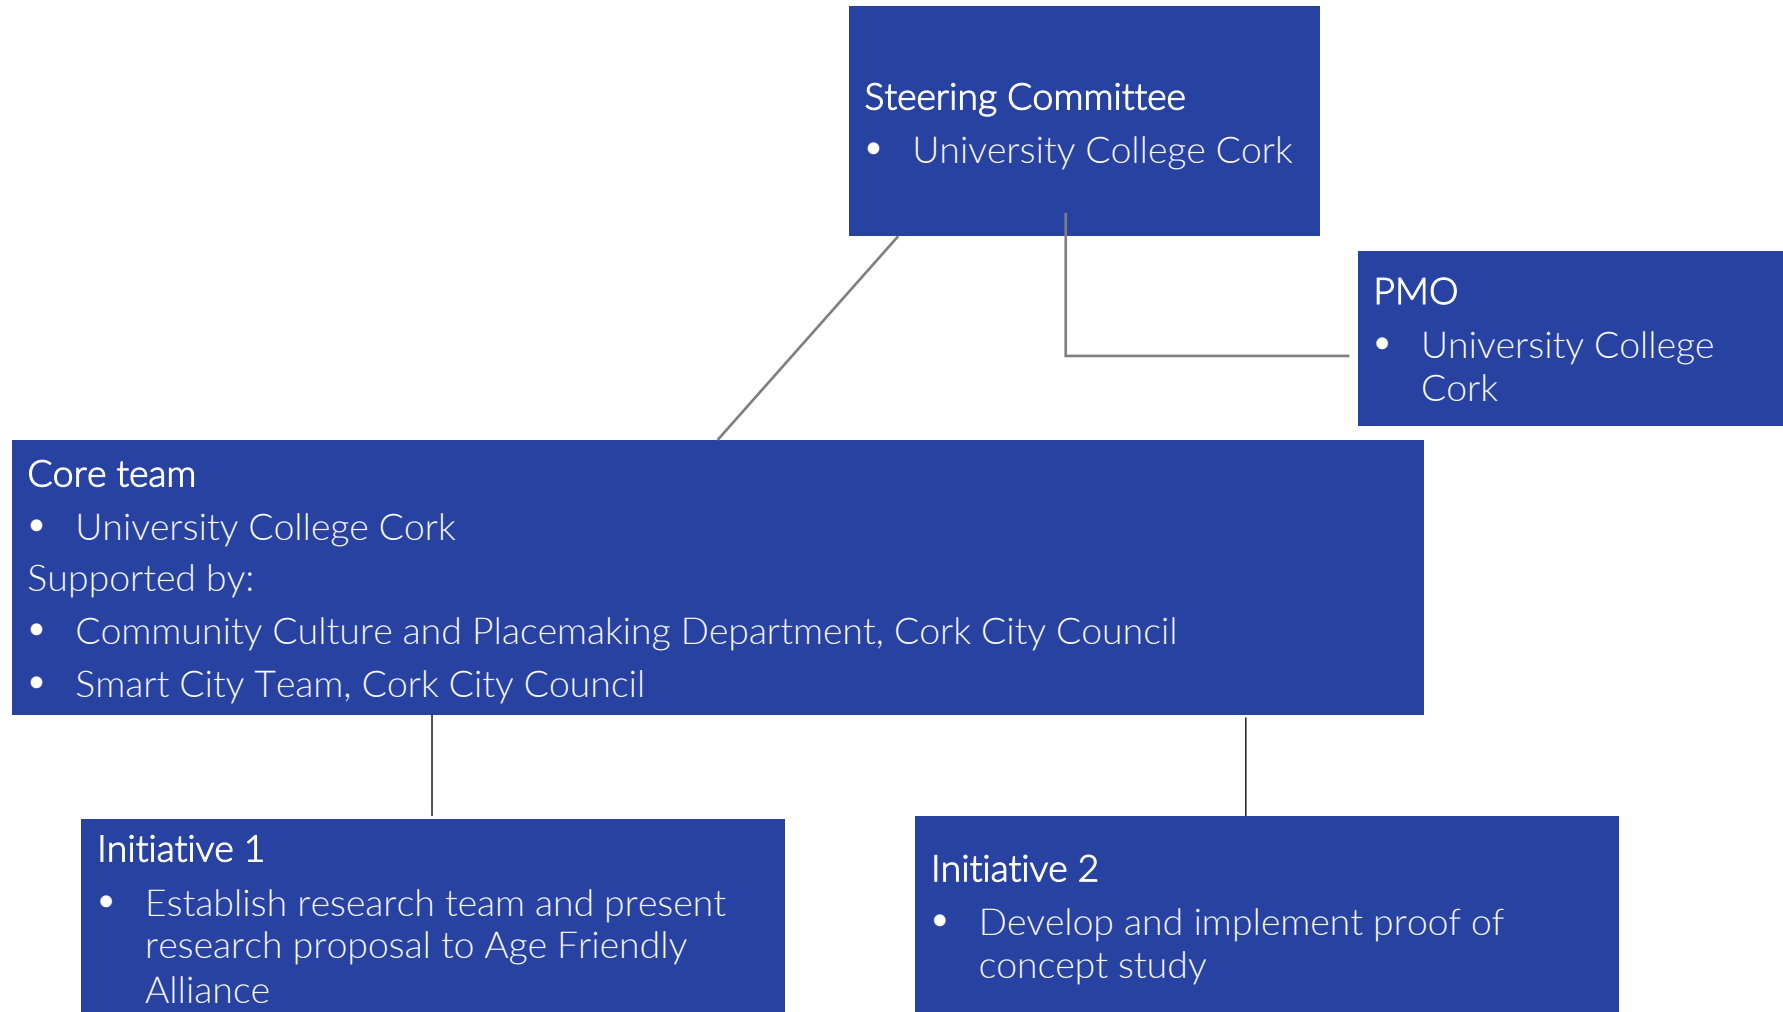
Steering Committee
- University College Cork

PMO
- University College Cork

Core team
- University College Cork

Supported by:
- Community Culture and Placemaking Department, Cork City Council
- Smart City Team, Cork City Council

Initiative 1
- Establish research team and present research proposal to Age Friendly Alliance

Initiative 2
- Develop and implement proof of concept study